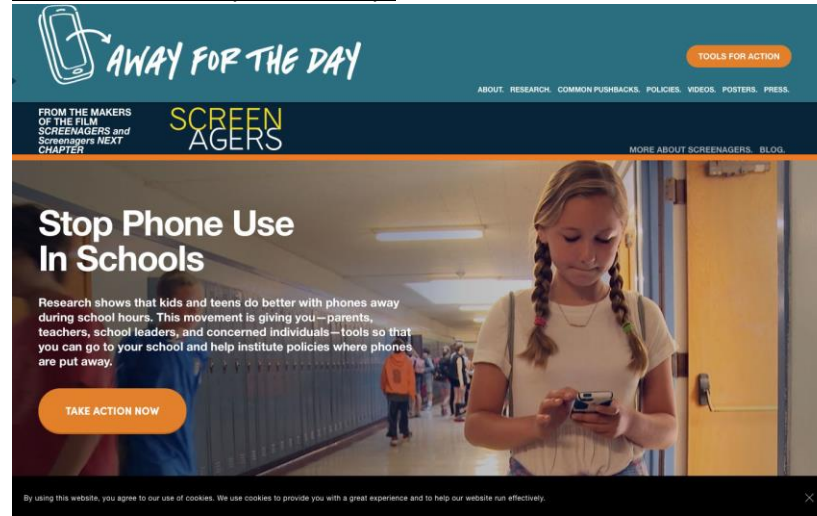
AWAY FOR THE DAY

TOOLS FOR ACTION

ABOUT. RESEARCH. COMMON PUSHBACKS. POLICIES. VIDEOS. POSTERS. PRESS.

FROM THE MAKERS OF THE FILM SCREENAGERS and Screenagers NEXT CHAPTER

SCREEN AGERS

MORE ABOUT SCREENAGERS. BLOG.

Stop Phone Use In Schools

Research shows that kids and teens do better with phones away during school hours. This movement is giving you—parents, teachers, school leaders, and concerned individuals—tools so that you can go to your school and help institute policies where phones are put away.

TAKE ACTION NOW

By using this website, you agree to our use of cookies. We use cookies to provide you with a great experience and to help our website run effectively.